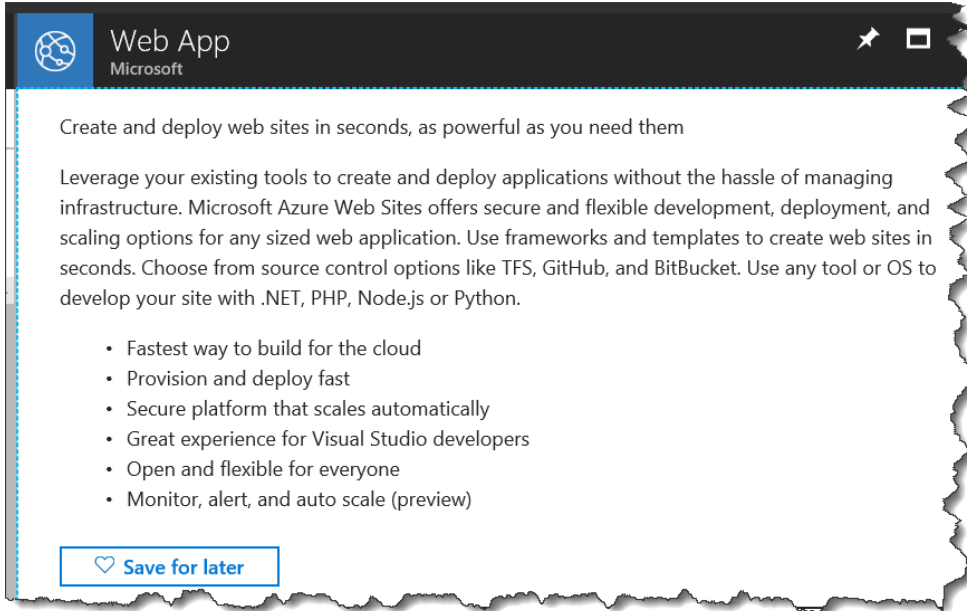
Web App
Microsoft

Create and deploy web sites in seconds, as powerful as you need them

Leverage your existing tools to create and deploy applications without the hassle of managing infrastructure. Microsoft Azure Web Sites offers secure and flexible development, deployment, and scaling options for any sized web application. Use frameworks and templates to create web sites in seconds. Choose from source control options like TFS, GitHub, and BitBucket. Use any tool or OS to develop your site with .NET, PHP, Node.js or Python.

- Fastest way to build for the cloud
- Provision and deploy fast
- Secure platform that scales automatically
- Great experience for Visual Studio developers
- Open and flexible for everyone
- Monitor, alert, and auto scale (preview)

Save for later